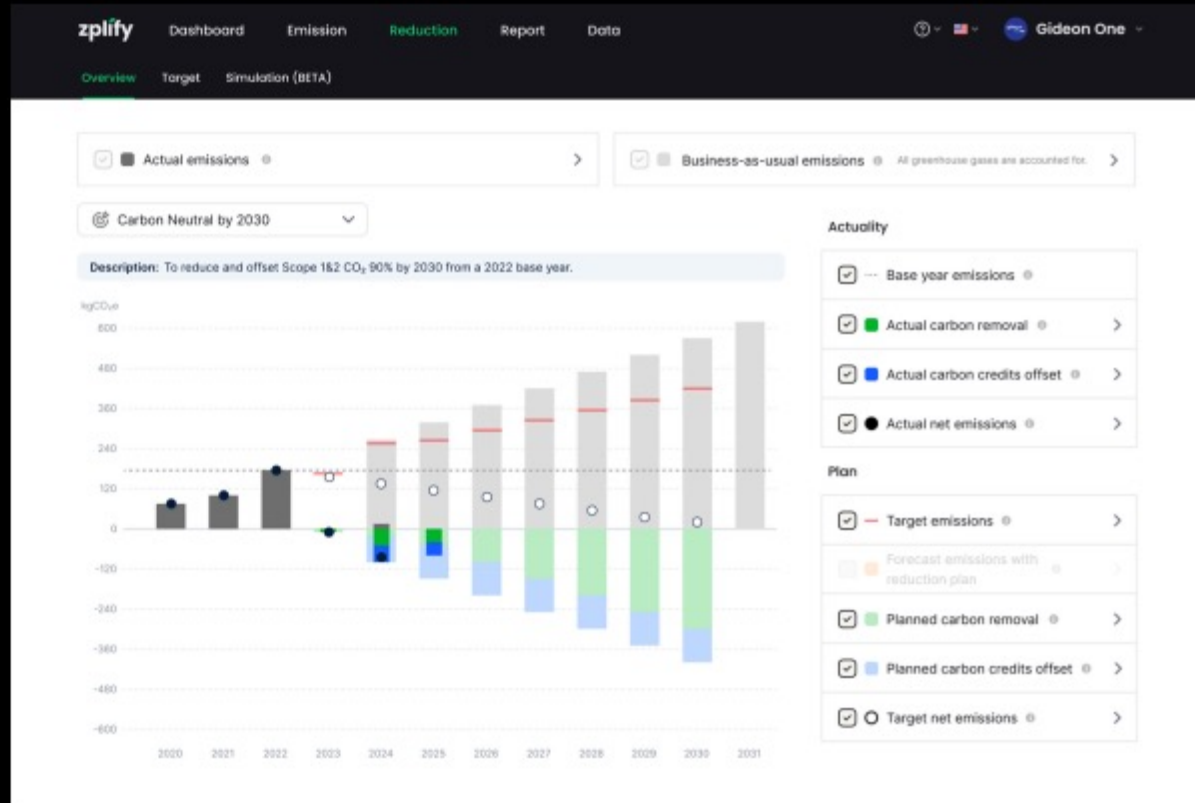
zplify Dashboard Emission Reduction Report Data

Gideon One

Overview Target Simulation (BETA)

Actual emissions

Business-as-usual emissions All greenhouse gases are accounted for.

Carbon Neutral by 2030

Description: To reduce and offset Scope 1&2 $CO_2$ 90% by 2030 from a 2022 base year.

kgCO₂e

600
480
360
240
120
0
-120
-240
-360
-480
-600

2020 2021 2022 2023 2024 2025 2026 2027 2028 2029 2030 2031

Actuality

Base year emissions

Actual carbon removal

Actual carbon credits offset

Actual net emissions

Plan

Target emissions

Forecast emissions with reduction plan

Planned carbon removal

Planned carbon credits offset

Target net emissions